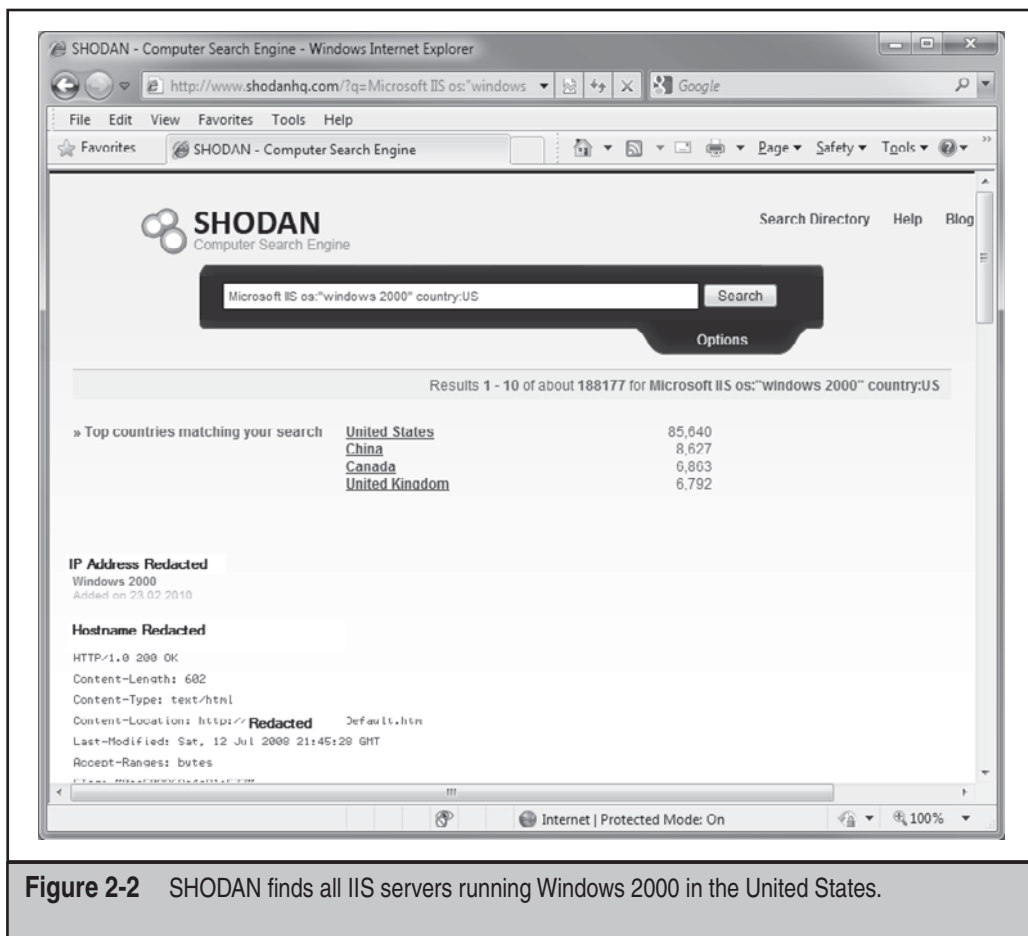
SHODAN - Computer Search Engine - Windows Internet Explorer

http://www.shodanhq.com/?q=Microsoft IIS os:"windows

Google

File Edit View Favorites Tools Help

Favorites

SHODAN - Computer Search Engine

Page ▾ Safety ▾ Tools ▾

SHODAN
Computer Search Engine

Search Directory Help Blog

Microsoft IIS os:"windows 2000" country:US

Search

Options

Results **1 - 10** of about **188177** for **Microsoft IIS os:"windows 2000" country:US**

» Top countries matching your search

| | |
|---|---|
| United States | 85,640 |
| China | 8,627 |
| Canada | 6,863 |
| United Kingdom | 6,792 |

IP Address Redacted
Windows 2000
Added on 23.02.2010

Hostname Redacted

HTTP/1.0 200 OK
Content-Length: 602
Content-Type: text/html
Content-Location: http:// Redacted Default.htm
Last-Modified: Sat, 12 Jul 2008 21:45:28 GMT
Accept-Ranges: bytes
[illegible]

Internet | Protected Mode: On

100%

**Figure 2-2** SHODAN finds all IIS servers running Windows 2000 in the United States.